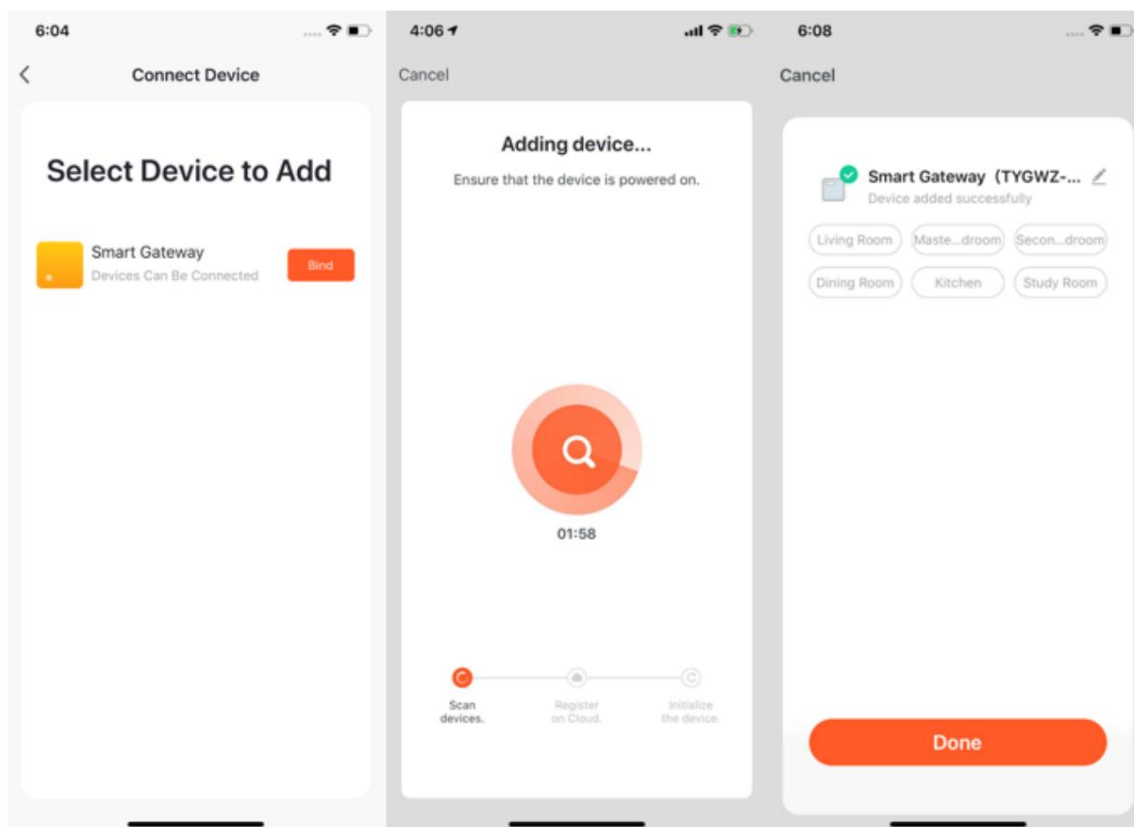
6:04

Connect Device

Select Device to Add

Smart Gateway
Devices Can Be Connected
Bind

4:06

Cancel

Adding device...
Ensure that the device is powered on.

01:58

Scan devices.
Register on Cloud.
Initialize the device.

6:08

Cancel

Smart Gateway（TYGWZ-...
Device added successfully

Living Room
Maste...droom
Secon...droom
Dining Room
Kitchen
Study Room

Done